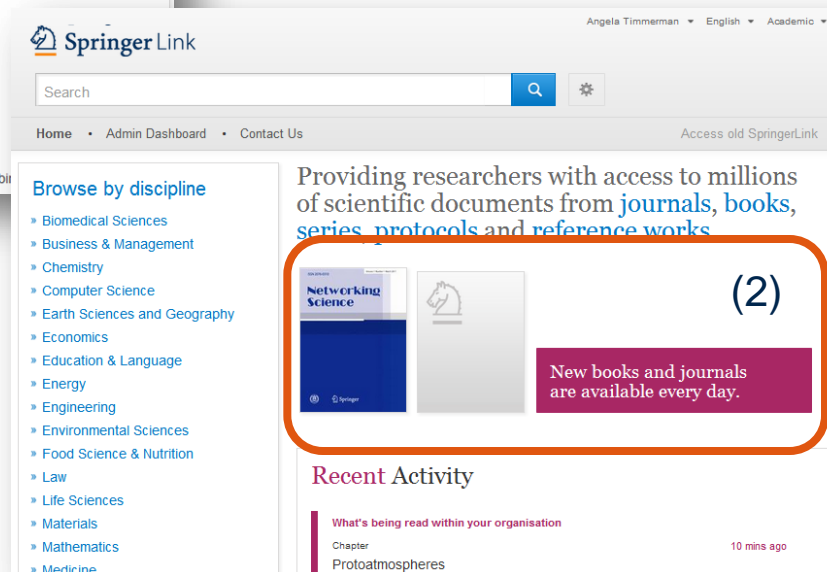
Angela Timmerman ▾ English ▾ Academic ▾

SpringerLink

Search

Home • Admin Dashboard • Contact Us

Access old SpringerLink

Browse by discipline

» Biomedical Sciences
» Business & Management
» Chemistry
» Computer Science
» Earth Sciences and Geography
» Economics
» Education & Language
» Energy
» Engineering
» Environmental Sciences
» Food Science & Nutrition
» Law
» Life Sciences
» Materials
» Mathematics
» Medicine

Providing researchers with access to millions of scientific documents from journals, books, series, protocols and reference works.

Networking Science

Springer

(2)

New books and journals are available every day.

Recent Activity

What's being read within your organisation

Chapter

10 mins ago

Protoatmospheres